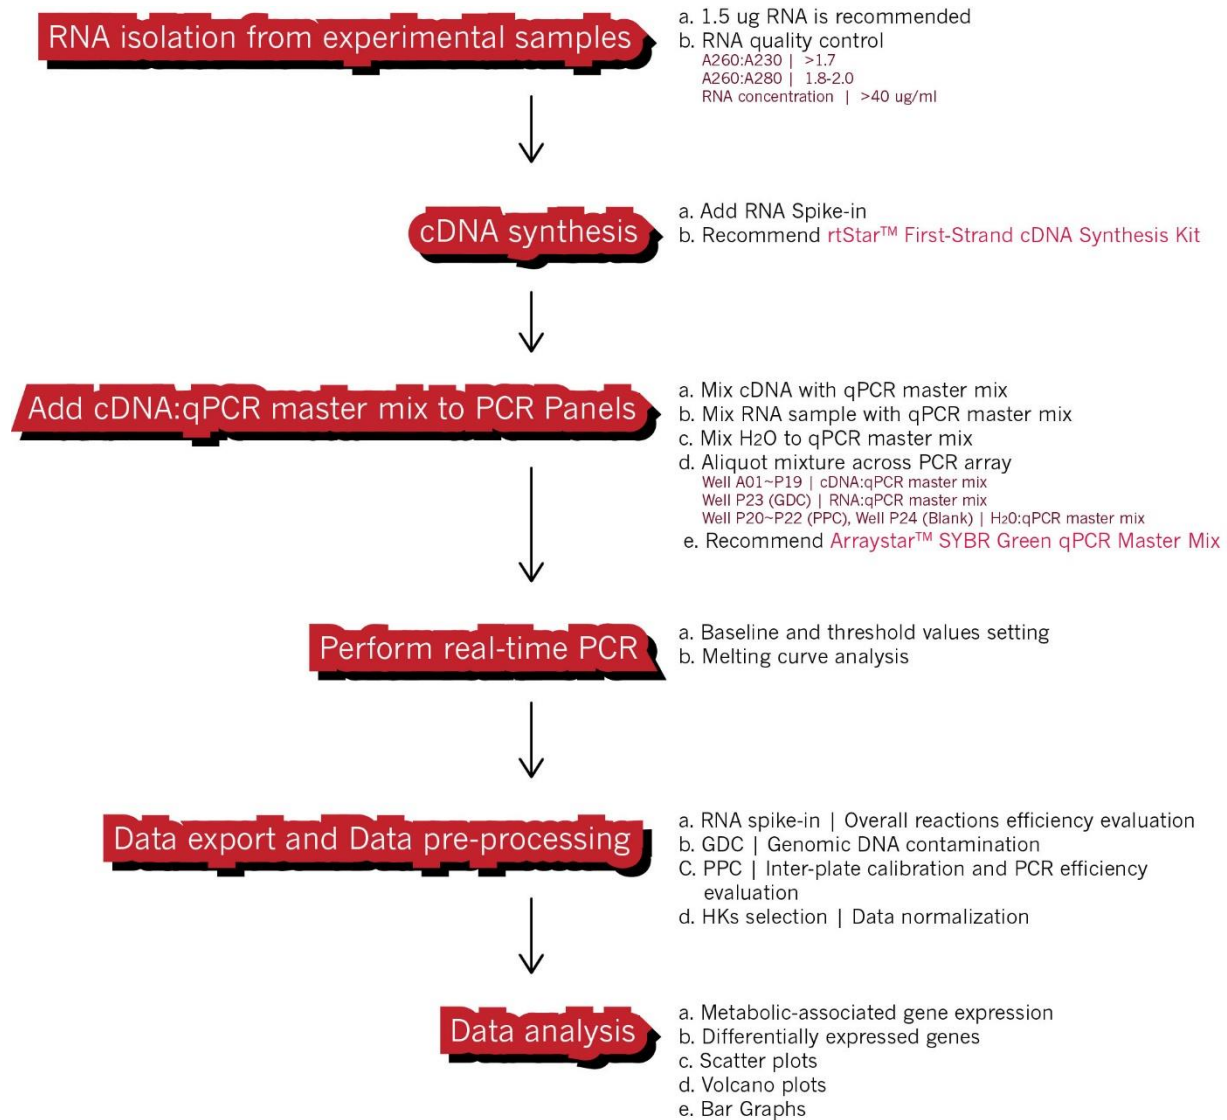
RNA isolation from experimental samples

a. 1.5 ug RNA is recommended
b. RNA quality control
A260:A230 | >1.7
A260:A280 | 1.8-2.0
RNA concentration | >40 ug/ml

cDNA synthesis

a. Add RNA Spike-in
b. Recommend rtStar™ First-Strand cDNA Synthesis Kit

Add cDNA:qPCR master mix to PCR Panels

a. Mix cDNA with qPCR master mix
b. Mix RNA sample with qPCR master mix
c. Mix $H_2O$ to qPCR master mix
d. Aliquot mixture across PCR array
Well A01~P19 | cDNA:qPCR master mix
Well P23 (GDC) | RNA:qPCR master mix
Well P20~P22 (PPC), Well P24 (Blank) | $H_2O$:qPCR master mix
e. Recommend Arraystar™ SYBR Green qPCR Master Mix

Perform real-time PCR

a. Baseline and threshold values setting
b. Melting curve analysis

Data export and Data pre-processing

a. RNA spike-in | Overall reactions efficiency evaluation
b. GDC | Genomic DNA contamination
C. PPC | Inter-plate calibration and PCR efficiency evaluation
d. HKs selection | Data normalization

Data analysis

a. Metabolic-associated gene expression
b. Differentially expressed genes
c. Scatter plots
d. Volcano plots
e. Bar Graphs